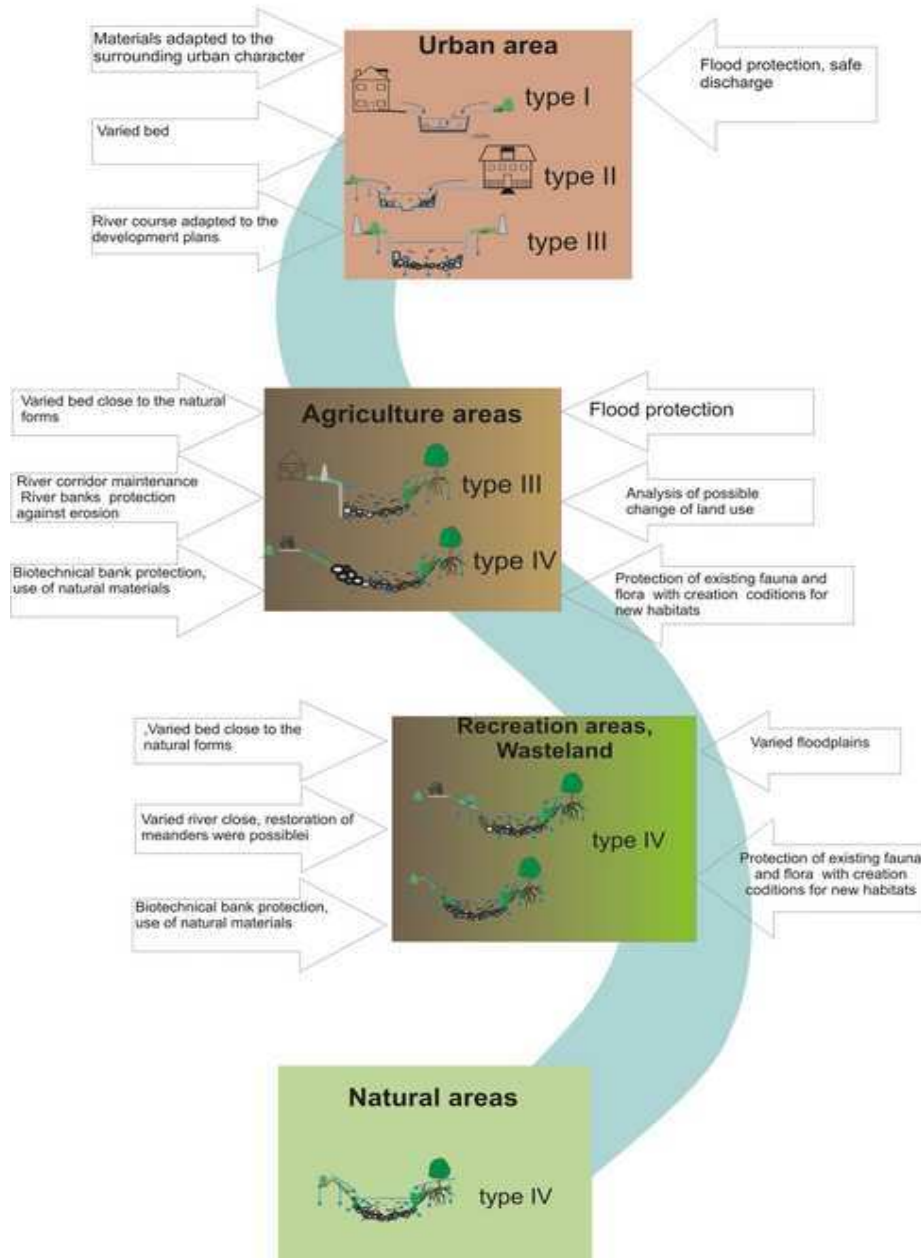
Materials adapted to the surrounding urban character

Urban area

Flood protection, safe discharge

type I

Varied bed

type II

River course adapted to the development plans

type III

Varied bed close to the natural forms

Agriculture areas

Flood protection

River corridor maintenance
River banks protection against erosion

type III

Analysis of possible change of land use

type IV

Biotechnical bank protection, use of natural materials

Protection of existing fauna and flora with creation coditions for new habitats

,Varied bed close to the natural forms

Recreation areas, Wasteland

Varied floodplains

Varied river close, restoration of meanders were possiblei

type IV

Protection of existing fauna and flora with creation coditions for new habitats

Biotechnical bank protection, use of natural materials

Natural areas

type IV